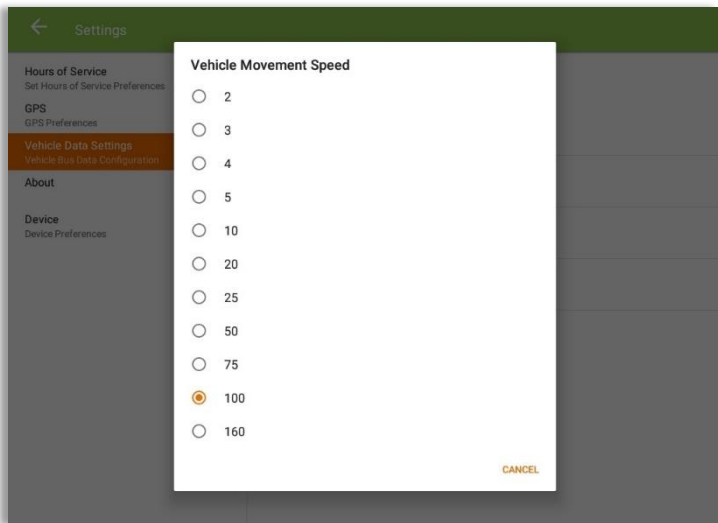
Settings

Hours of Service
Set Hours of Service Preferences

GPS
GPS Preferences

Vehicle Data Settings
Vehicle Bus Data Configuration

About

Device
Device Preferences

Vehicle Movement Speed

2

3

4

5

10

20

25

50

75

100

160

CANCEL